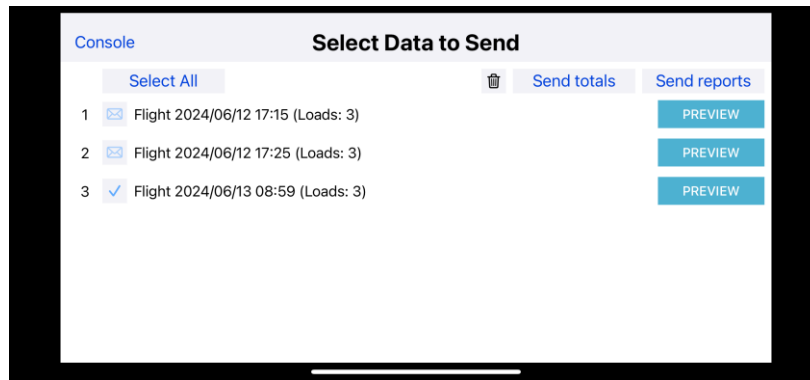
Console Select Data to Send

Select All Send totals Send reports

1 Flight 2024/06/12 17:15 (Loads: 3) PREVIEW

2 Flight 2024/06/12 17:25 (Loads: 3) PREVIEW

3 ✓ Flight 2024/06/13 08:59 (Loads: 3) PREVIEW